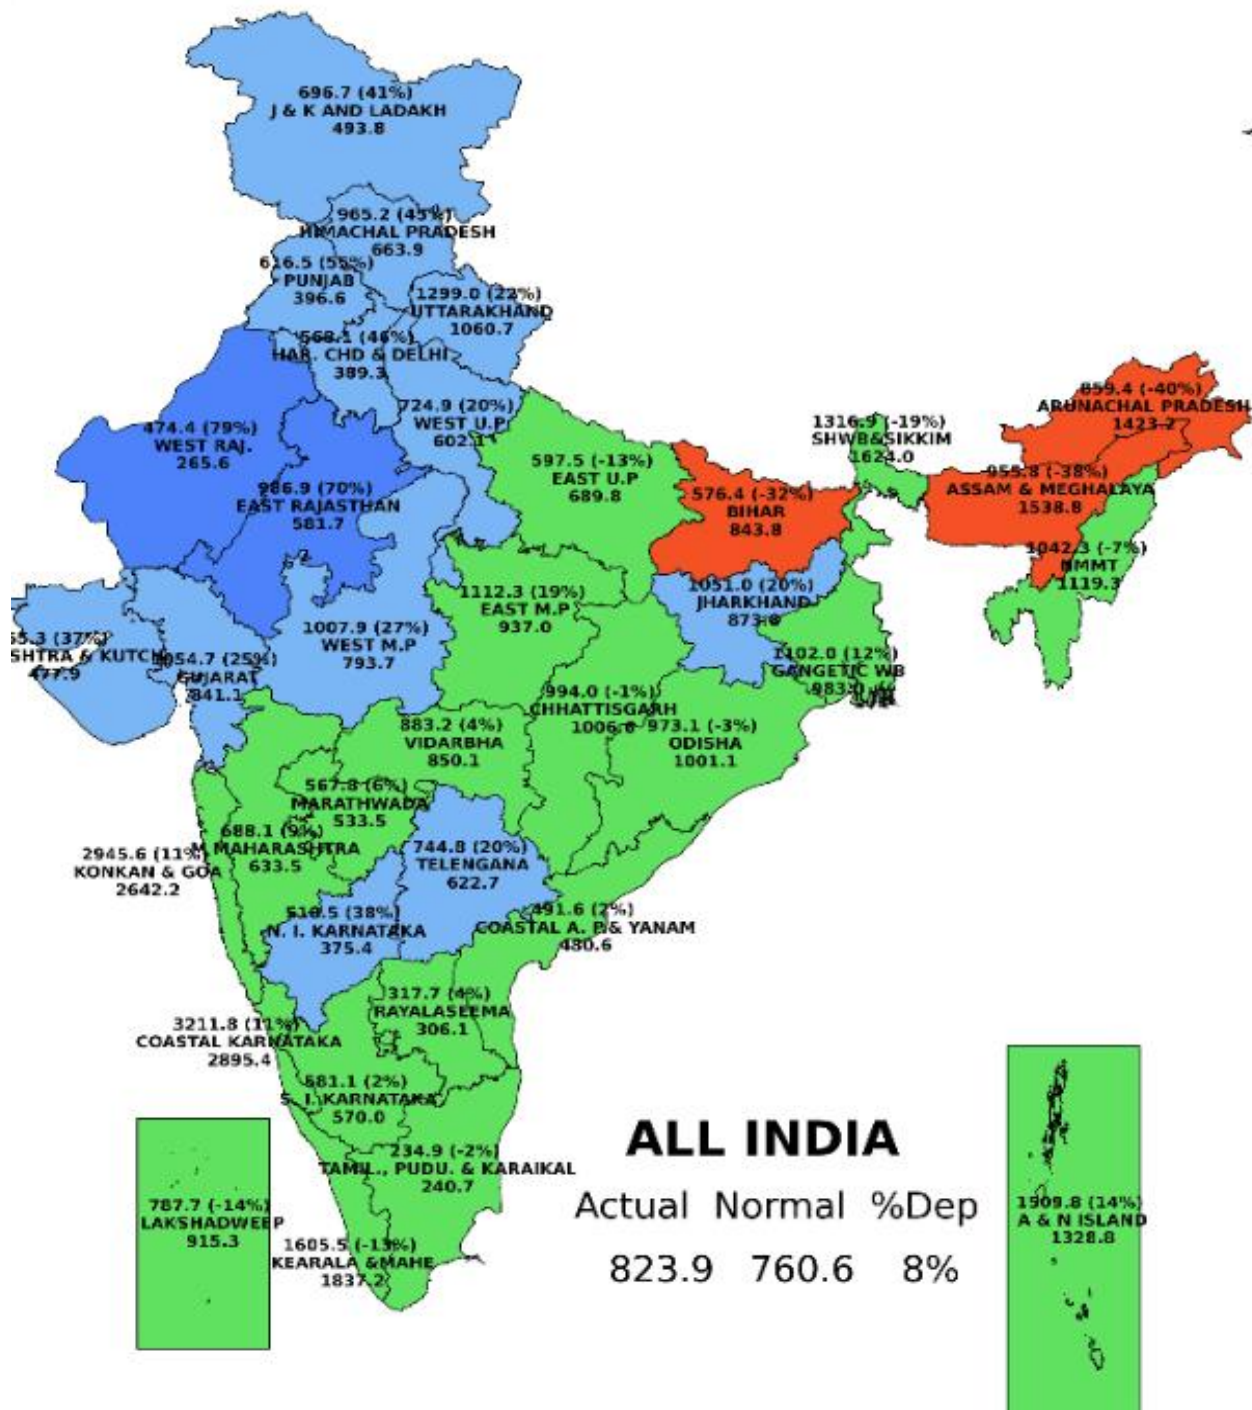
696.7 (41%)
J & K AND LADAKH
493.8

965.2 (45%)
HIMACHAL PRADESH
663.9

616.5 (55%)
PUNJAB
396.6

1299.0 (22%)
UTTARAKHAND
1060.7

568.1 (46%)
HAR. CHD & DELHI
389.3

474.4 (79%)
WEST RAJ.
265.6

724.9 (20%)
WEST U.P
602.1

597.5 (-13%)
EAST U.P
689.8

986.9 (70%)
EAST RAJASTHAN
581.7

576.4 (-32%)
BIHAR
843.8

1316.9 (-19%)
SHWB&SIKKIM
1624.0

859.4 (-40%)
ARUNACHAL PRADESH
1423.7

955.8 (-38%)
ASSAM & MEGHALAYA
1538.8

1042.3 (-7%)
NMMT
1119.3

1112.3 (19%)
EAST M.P
937.0

1051.0 (20%)
JHARKHAND
873.8

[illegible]5.3 (37%)
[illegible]SHTRA & KUTCH
477.9

1054.7 (25%)
GUJARAT
841.1

1007.9 (27%)
WEST M.P
793.7

1102.0 (12%)
GANGETIC WB
983.0

994.0 (-1%)
CHHATTISGARH
1006.0

883.2 (4%)
VIDARBHA
850.1

973.1 (-3%)
ODISHA
1001.1

567.8 (6%)
MARATHWADA
533.5

688.1 (9%)
M. MAHARASHTRA
633.5

2945.6 (11%)
KONKAN & GOA
2642.2

744.8 (20%)
TELENGANA
622.7

518.5 (38%)
N. I. KARNATAKA
375.4

491.6 (2%)
COASTAL A. P& YANAM
480.6

317.7 (4%)
RAYALASEEMA
306.1

3211.8 (11%)
COASTAL KARNATAKA
2895.4

581.1 (2%)
S. I. KARNATAKA
570.0

234.9 (-2%)
TAMIL., PUDU. & KARAIKAL
240.7

787.7 (-14%)
LAKSHADWEEP
915.3

1605.5 (-13%)
KEARALA & MAHE
1837.2

ALL INDIA
Actual Normal %Dep
823.9 760.6 8%

1509.8 (14%)
A & N ISLAND
1328.8